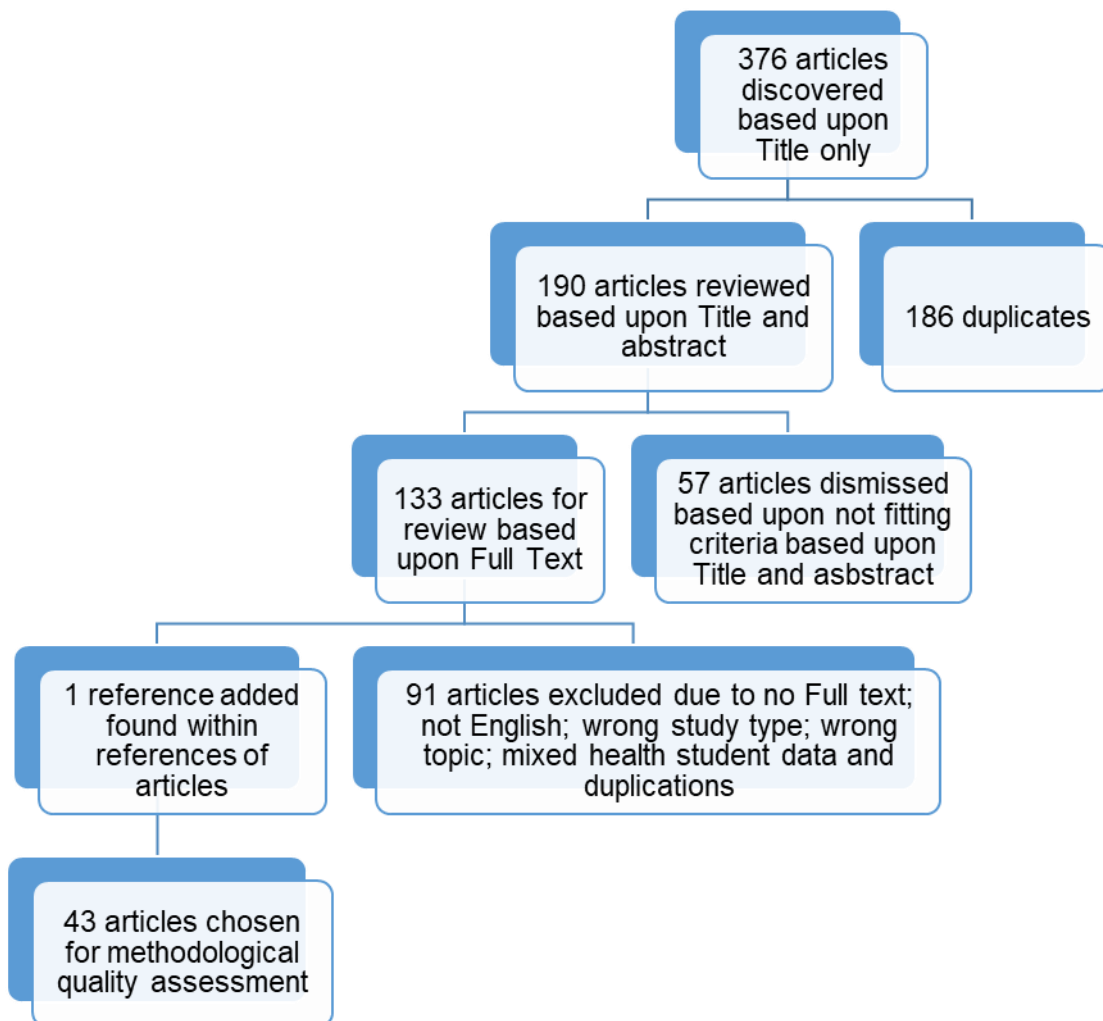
376 articles discovered based upon Title only

190 articles reviewed based upon Title and abstract

186 duplicates

133 articles for review based upon Full Text

57 articles dismissed based upon not fitting criteria based upon Title and asbstract

1 reference added found within references of articles

91 articles excluded due to no Full text; not English; wrong study type; wrong topic; mixed health student data and duplications

43 articles chosen for methodological quality assessment